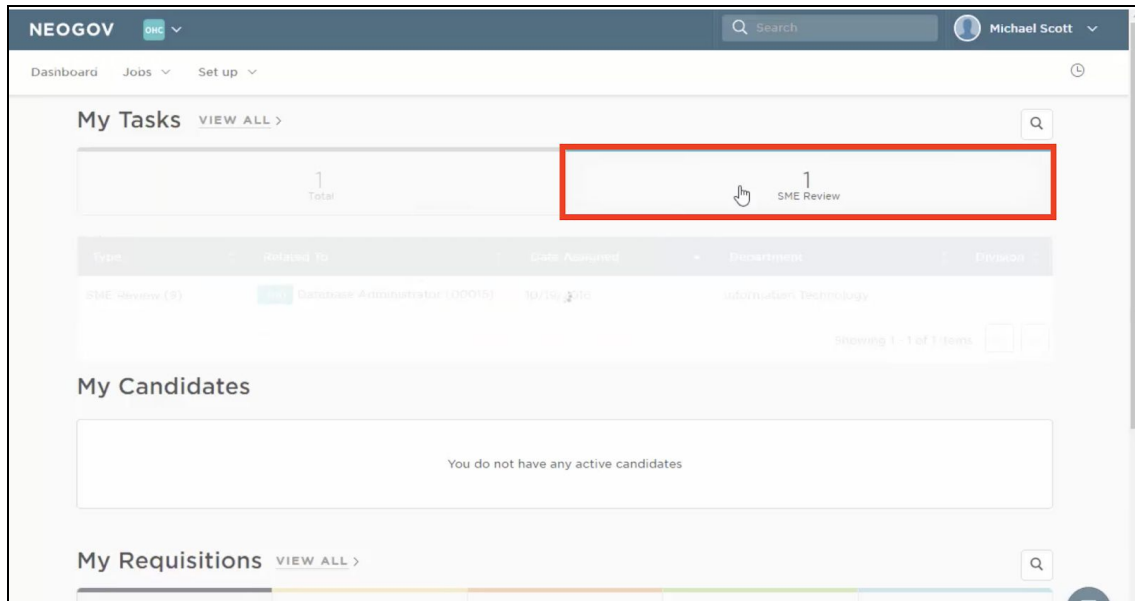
NEOGOV OHC

Search

Michael Scott

Dashboard Jobs Set up

My Tasks VIEW ALL >

1
Total

1
SME Review

| Type | Related To | Date Assigned | Department | Division |
|---|---|---|---|---|
| SME Review (1) | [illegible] Database Administrator (00015) | 10/19/2016 | Information Technology | |

Showing 1 - 1 of 1 items

My Candidates

You do not have any active candidates

My Requisitions VIEW ALL >